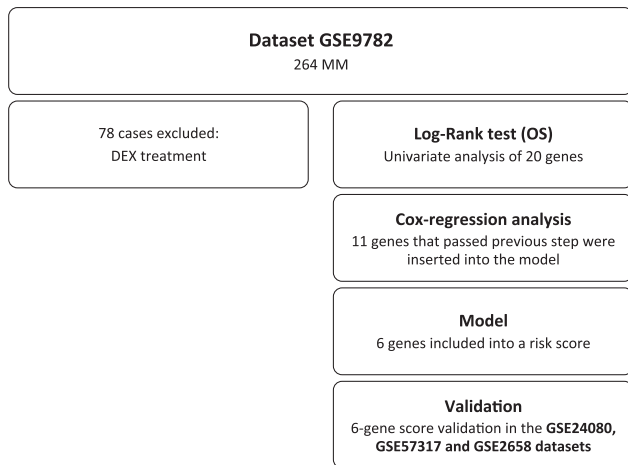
Dataset GSE9782
264 MM

78 cases excluded:
DEX treatment

Log-Rank test (OS)
Univariate analysis of 20 genes

Cox-regression analysis
11 genes that passed previous step were inserted into the model

Model
6 genes included into a risk score

Validation
6-gene score validation in the GSE24080, GSE57317 and GSE2658 datasets